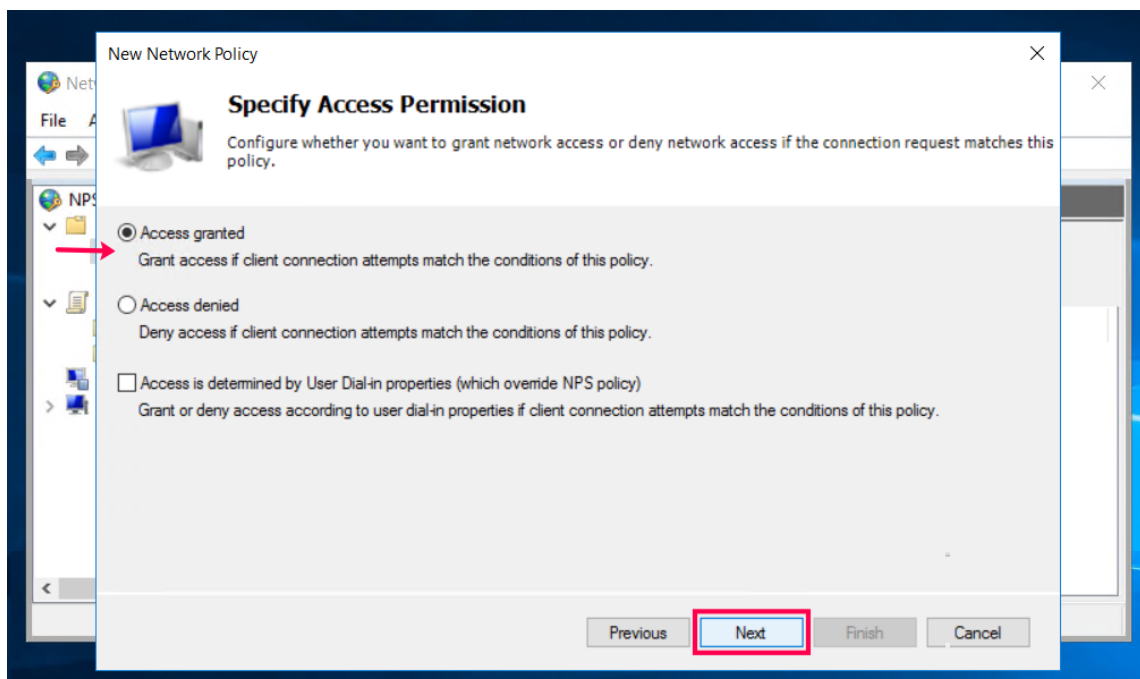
Netw
File A
NPS

New Network Policy

Specify Access Permission

Configure whether you want to grant network access or deny network access if the connection request matches this policy.

Access granted
Grant access if client connection attempts match the conditions of this policy.

Access denied
Deny access if client connection attempts match the conditions of this policy.

Access is determined by User Dial-in properties (which override NPS policy)
Grant or deny access according to user dial-in properties if client connection attempts match the conditions of this policy.

Previous Next Finish Cancel